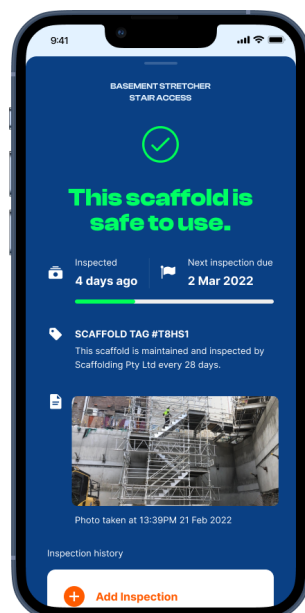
9:41

BASEMENT STRETCHER
STAIR ACCESS

This scaffold is safe to use.

Inspected
4 days ago

Next inspection due
2 Mar 2022

SCAFFOLD TAG #T8HS1
This scaffold is maintained and inspected by Scaffolding Pty Ltd every 28 days.

Photo taken at 13:39PM 21 Feb 2022

Inspection history

Add Inspection